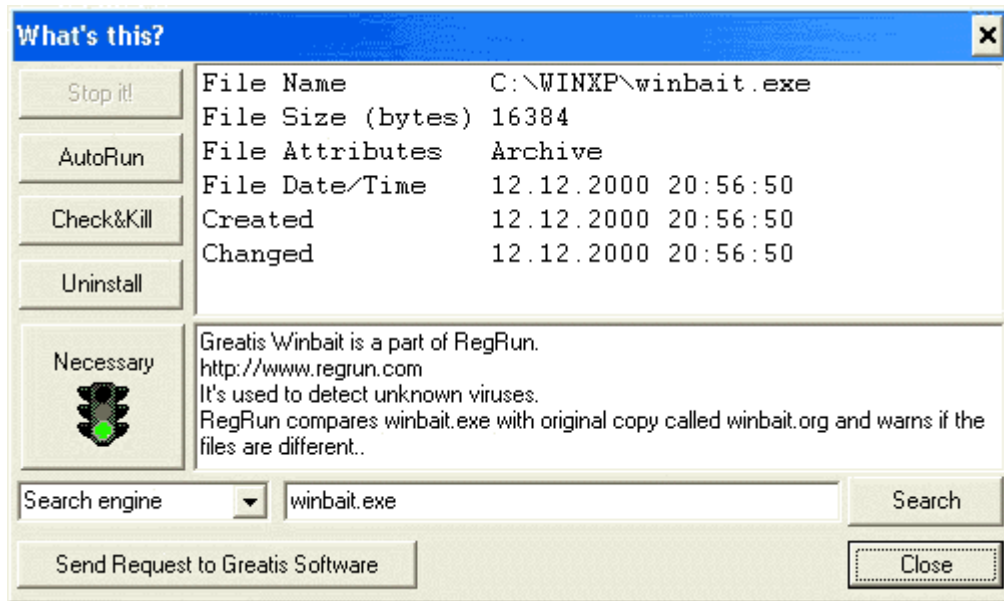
What's this?

Stop it!

AutoRun

Check&Kill

Uninstall

| File Name | C:\WINXP\winbait.exe |
|---|---|
| File Size (bytes) | 16384 |
| File Attributes | Archive |
| File Date/Time | 12.12.2000 20:56:50 |
| Created | 12.12.2000 20:56:50 |
| Changed | 12.12.2000 20:56:50 |

Necessary

Greatis Winbait is a part of RegRun.
http://www.regrun.com
It's used to detect unknown viruses.
RegRun compares winbait.exe with original copy called winbait.org and warns if the files are different..

Search engine

winbait.exe

Search

Send Request to Greatis Software

Close